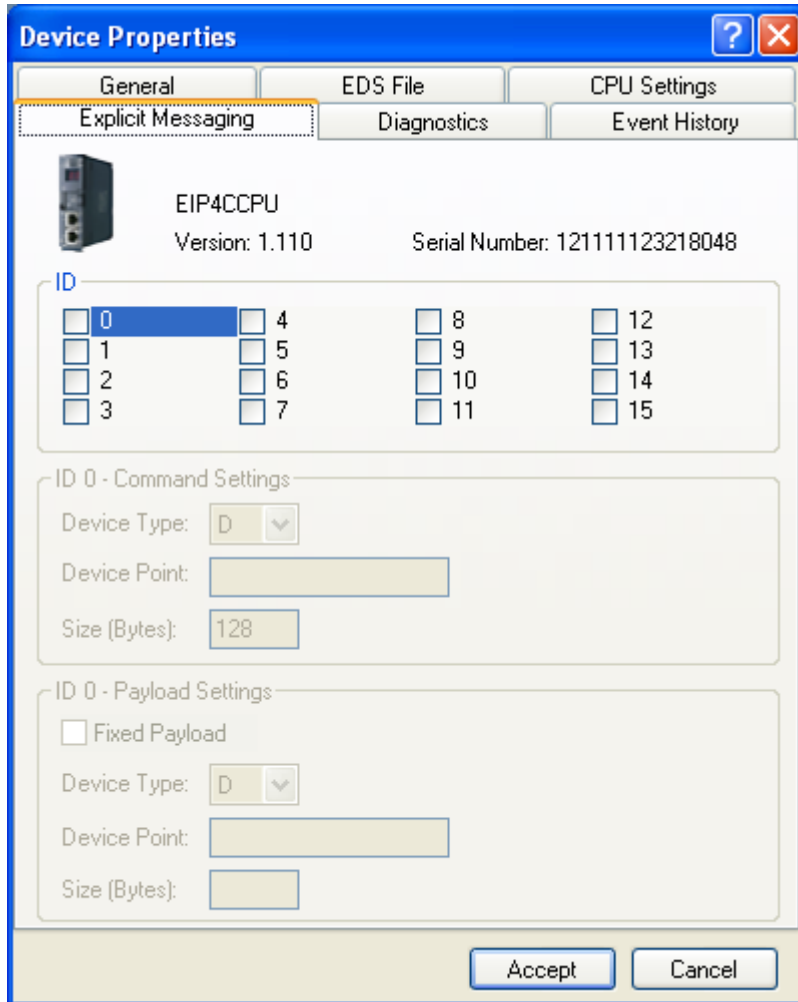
Device Properties

?

General | EDS File | CPU Settings

Explicit Messaging | Diagnostics | Event History

EIP4CCPU

Version: 1.110

Serial Number: 121111123218048

ID

0
1
2
3
4
5
6
7
8
9
10
11
12
13
14
15

ID 0 - Command Settings

Device Type: D

Device Point:

Size (Bytes): 128

ID 0 - Payload Settings

Fixed Payload

Device Type: D

Device Point:

Size (Bytes):

Accept

Cancel